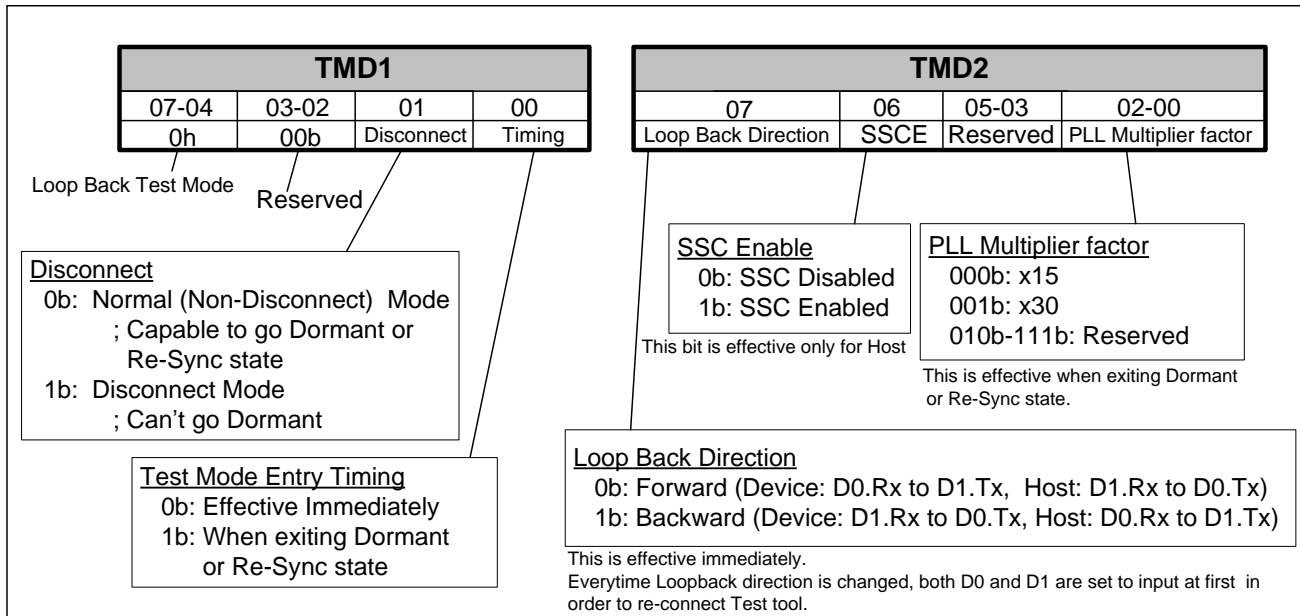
| TMD1 | | | |
|---|---|---|---|
| 07-04 | 03-02 | 01 | 00 |
| 0h | 00b | Disconnect | Timing |

Loop Back Test Mode

Reserved

Disconnect
0b: Normal (Non-Disconnect) Mode ; Capable to go Dormant or Re-Sync state
1b: Disconnect Mode ; Can't go Dormant

Test Mode Entry Timing
0b: Effective Immediately
1b: When exiting Dormant or Re-Sync state

| TMD2 | | | |
|---|---|---|---|
| 07 | 06 | 05-03 | 02-00 |
| Loop Back Direction | SSCE | Reserved | PLL Multiplier factor |

SSC Enable
0b: SSC Disabled
1b: SSC Enabled

This bit is effective only for Host

PLL Multiplier factor
000b: x15
001b: x30
010b-111b: Reserved

This is effective when exiting Dormant or Re-Sync state.

Loop Back Direction
0b: Forward (Device: D0.Rx to D1.Tx, Host: D1.Rx to D0.Tx)
1b: Backward (Device: D1.Rx to D0.Tx, Host: D0.Rx to D1.Tx)

This is effective immediately.
Everytime Loopback direction is changed, both D0 and D1 are set to input at first in order to re-connect Test tool.